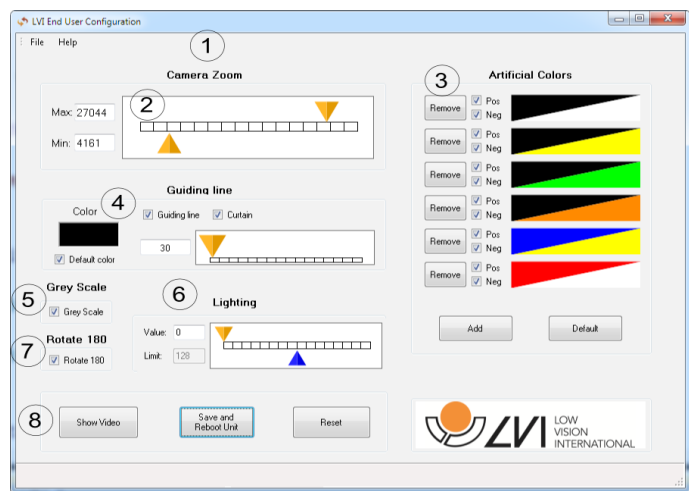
LVI End User Configuration

File Help

1

Camera Zoom

2

Max: 27044

Min: 4161

3

Artificial Colors

Remove Pos Neg

Remove Pos Neg

Remove Pos Neg

Remove Pos Neg

Remove Pos Neg

Remove Pos Neg

Add Default

Guiding line

4

Color

Guiding line Curtain

30

Default color

5

Grey Scale

Grey Scale

6

Lighting

Value: 0

Limit: 128

7

Rotate 180

Rotate 180

8

Show Video

Save and Reboot Unit

Reset

LVI LOW VISION INTERNATIONAL